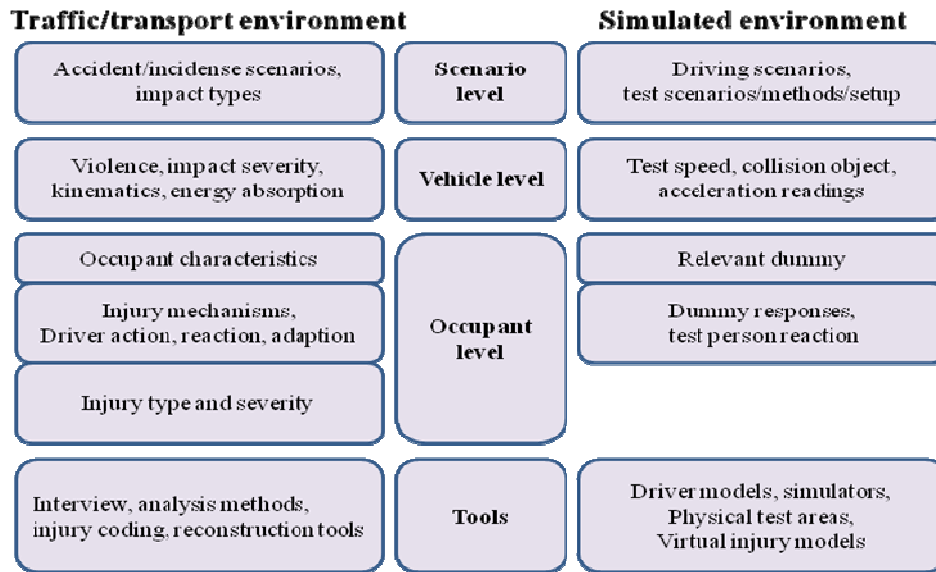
Traffic/transport environment

Simulated environment

Accident/incidense scenarios, impact types

Scenario level

Driving scenarios, test scenarios/methods/setup

Violence, impact severity, kinematics, energy absorption

Vehicle level

Test speed, collision object, acceleration readings

Occupant characteristics

Injury mechanisms, Driver action, reaction, adaption

Injury type and severity

Occupant level

Relevant dummy

Dummy responses, test person reaction

Interview, analysis methods, injury coding, reconstruction tools

Tools

Driver models, simulators, Physical test areas, Virtual injury models